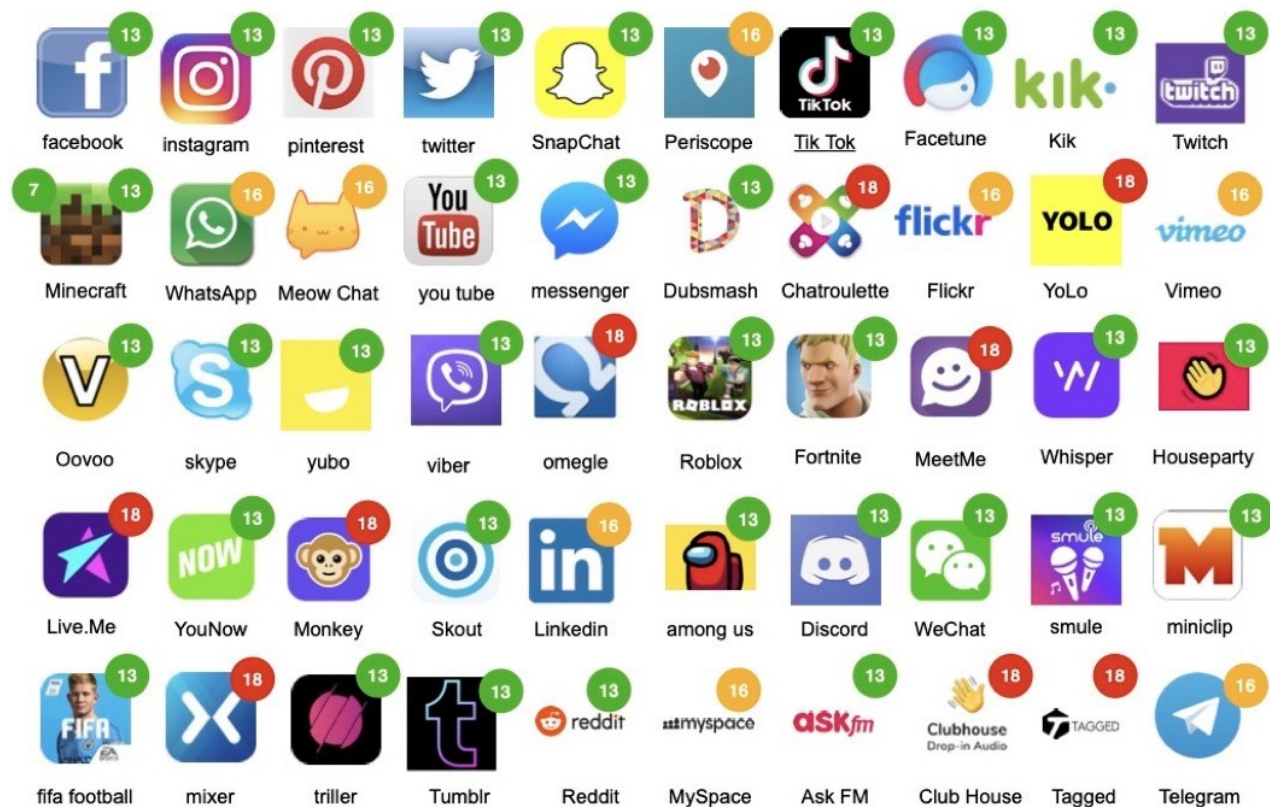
13 facebook
13 instagram
13 pinterest
13 twitter
13 SnapChat
16 Periscope
13 TikTok Tik Tok
13 Facetune
13 kik Kik
13 twitch Twitch

7 13 Minecraft
16 WhatsApp
16 Meow Chat
13 You Tube you tube
13 messenger
13 Dubsmash
18 Chatroulette
16 flickr Flickr
18 YOLO YoLo
16 vimeo Vimeo

13 Oovoo
13 skype
13 yubo
13 viber
18 omegle
13 ROBLOX Roblox
13 Fortnite
18 MeetMe
13 Whisper
13 Houseparty

18 Live.Me
13 NOW YouNow
18 Monkey
13 Skout
16 in Linkedin
13 among us
13 Discord
13 WeChat
13 smule smule
13 M miniclip

13 FIFA fifa football
18 mixer
13 triller
13 Tumblr
13 reddit Reddit
16 myspace MySpace
13 ASKfm Ask FM
18 Clubhouse Drop-in Audio Club House
18 TAGGED Tagged
16 Telegram